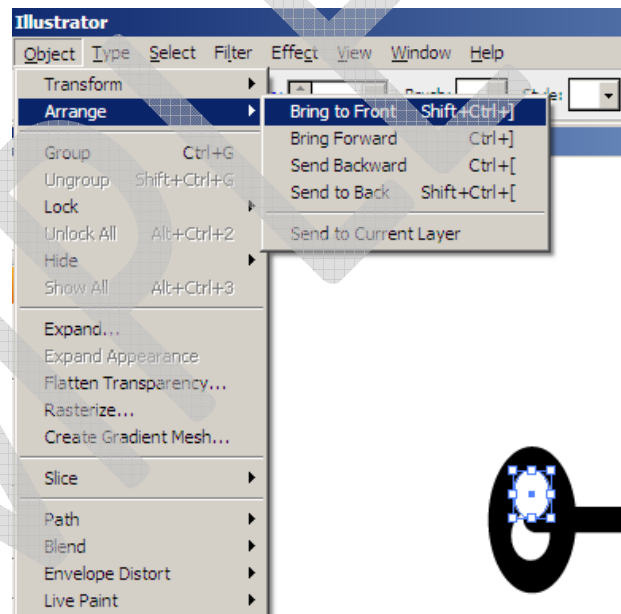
Illustrator

Object Type Select Filter Effect View Window Help

Transform
Arrange
Group Ctrl+G
Ungroup Shift+Ctrl+G
Lock
Unlock All Alt+Ctrl+2
Hide
Show All Alt+Ctrl+3
Expand...
Expand Appearance
Flatten Transparency...
Rasterize...
Create Gradient Mesh...
Slice
Path
Blend
Envelope Distort
Live Paint

Bring to Front Shift+Ctrl+]
Bring Forward Ctrl+]
Send Backward Ctrl+[
Send to Back Shift+Ctrl+[
Send to Current Layer

Style: